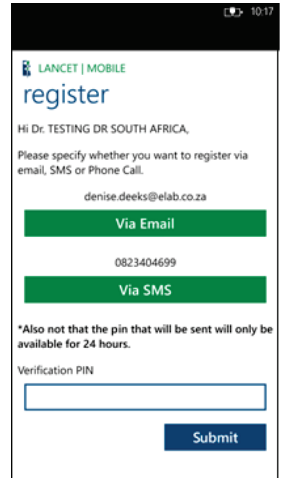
10:17

LANCET | MOBILE

register

Hi Dr. TESTING DR SOUTH AFRICA,

Please specify whether you want to register via email, SMS or Phone Call.

denise.deeks@elab.co.za

Via Email

0823404699

Via SMS

*Also not that the pin that will be sent will only be available for 24 hours.

Verification PIN

Submit